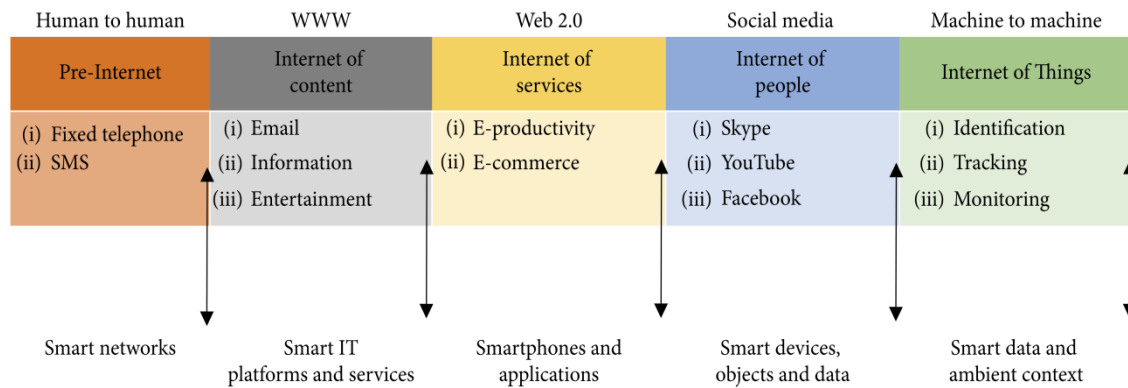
Human to human | WWW | Web 2.0 | Social media | Machine to machine

| Pre-Internet | Internet of content | Internet of services | Internet of people | Internet of Things |
|---|---|---|---|---|
| (i) Fixed telephone (ii) SMS | (i) Email (ii) Information (iii) Entertainment | (i) E-productivity (ii) E-commerce | (i) Skype (ii) YouTube (iii) Facebook | (i) Identification (ii) Tracking (iii) Monitoring |

Smart networks | Smart IT platforms and services | Smartphones and applications | Smart devices, objects and data | Smart data and ambient context